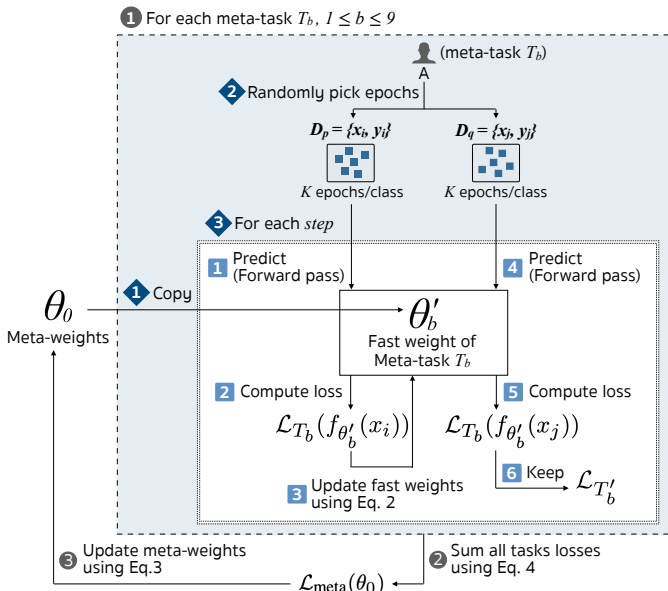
1 For each meta-task $T_b$, $1 \leq b \leq 9$

(meta-task $T_b$)

A

2 Randomly pick epochs

$D_p = \{x_i, y_i\}$

$D_q = \{x_j, y_j\}$

$K$ epochs/class

$K$ epochs/class

3 For each step

1 Predict (Forward pass)

4 Predict (Forward pass)

$\theta_0$

Meta-weights

1 Copy

$\theta_b'$

Fast weight of Meta-task $T_b$

2 Compute loss

5 Compute loss

$\mathcal{L}_{T_b}(f_{\theta_b'}(x_i))$

$\mathcal{L}_{T_b}(f_{\theta_b'}(x_j))$

6 Keep $\mathcal{L}_{T_b'}$

3 Update fast weights using Eq. 2

3 Update meta-weights using Eq.3

2 Sum all tasks losses using Eq. 4

$\mathcal{L}_{\text{meta}}(\theta_0)$